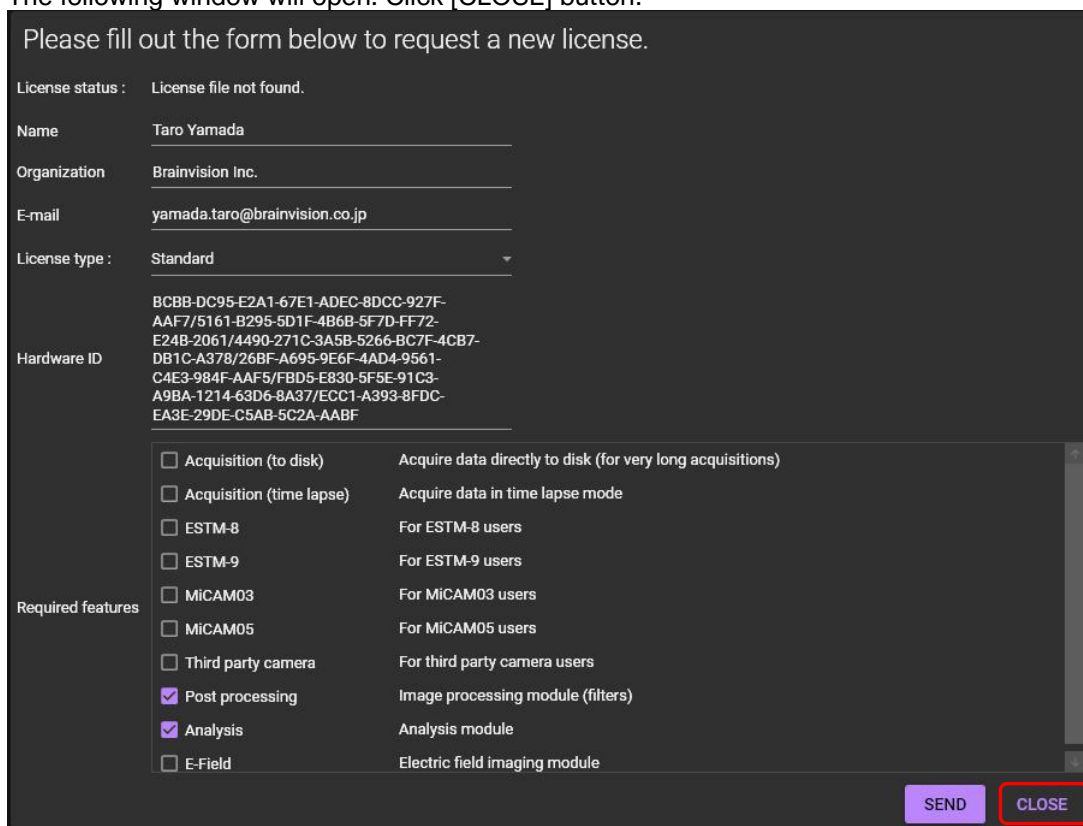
The following window will open. Click [CLOSE] button.

Please fill out the form below to request a new license.

| | |
|---|---|
| License status : | License file not found. |
| Name | Taro Yamada |
| Organization | Brainvision Inc. |
| E-mail | yamada.taro@brainvision.co.jp |
| License type : | Standard |
| Hardware ID | BCBB-DC95-E2A1-67E1-ADEC-8DCC-927F-AAF7/5161-B295-5D1F-4B6B-5F7D-FF72-E24B-2061/4490-271C-3A5B-5266-BC7F-4CB7-DB1C-A378/26BF-A695-9E6F-4AD4-9561-C4E3-984F-AAF5/FBD5-E830-5F5E-91C3-A9BA-1214-63D6-8A37/ECC1-A393-8FDC-EA3E-29DE-C5AB-5C2A-AABF |

Required features

| | |
|---|---|
| ☐ Acquisition (to disk) | Acquire data directly to disk (for very long acquisitions) |
| ☐ Acquisition (time lapse) | Acquire data in time lapse mode |
| ☐ ESTM-8 | For ESTM-8 users |
| ☐ ESTM-9 | For ESTM-9 users |
| ☐ MiCAM03 | For MiCAM03 users |
| ☐ MiCAM05 | For MiCAM05 users |
| ☐ Third party camera | For third party camera users |
| ☑ Post processing | Image processing module (filters) |
| ☑ Analysis | Analysis module |
| ☐ E-Field | Electric field imaging module |

SEND CLOSE